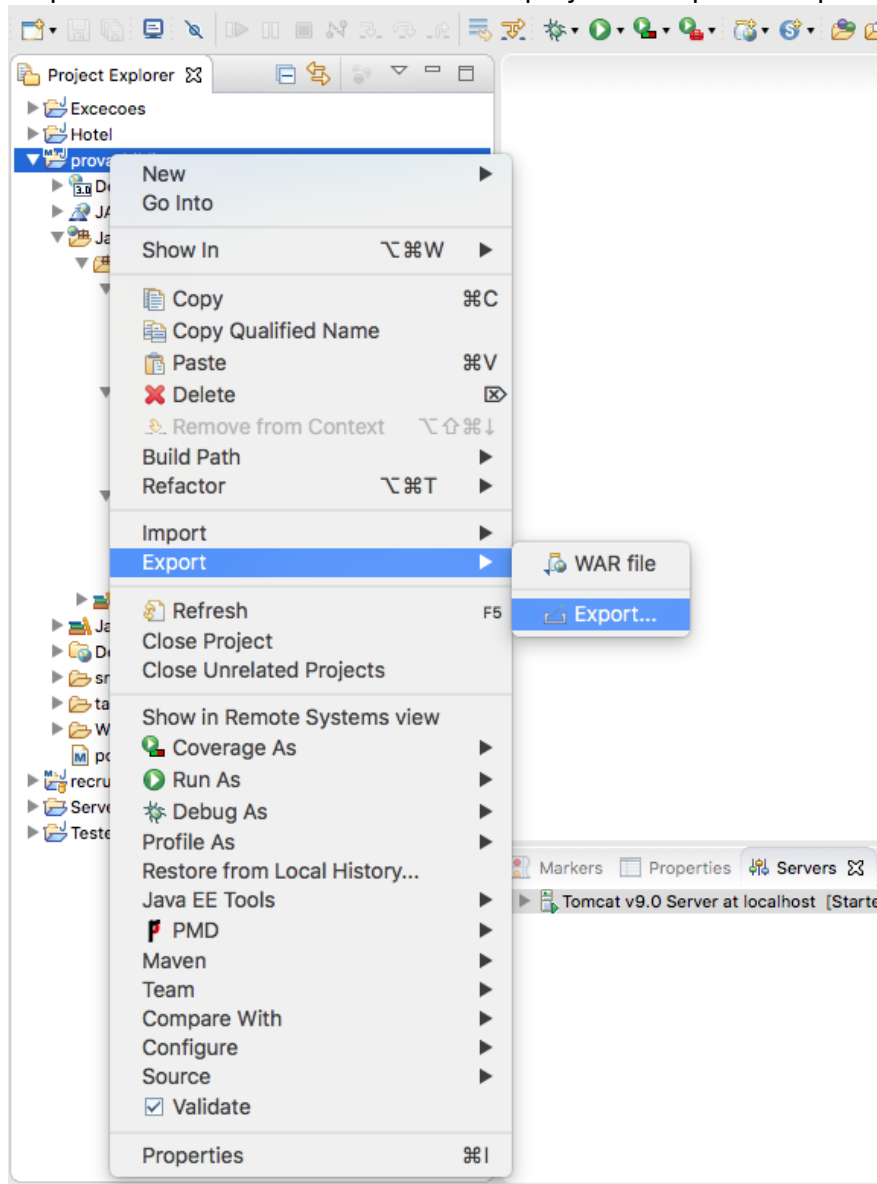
Project Explorer

Excecoes
Hotel
prova
3.0 D
JA
Ja
Ja
D
sr
ta
W
pc
recru
Serv
Teste

New
Go Into
Show In ⌥⌘W
Copy ⌘C
Copy Qualified Name
Paste ⌘V
Delete
Remove from Context ⌥⇧⌘↓
Build Path
Refactor ⌥⌘T
Import
Export
Refresh F5
Close Project
Close Unrelated Projects
Show in Remote Systems view
Coverage As
Run As
Debug As
Profile As
Restore from Local History...
Java EE Tools
PMD
Maven
Team
Compare With
Configure
Source
Validate
Properties ⌘I

WAR file
Export...

Markers Properties Servers
Tomcat v9.0 Server at localhost [Starte